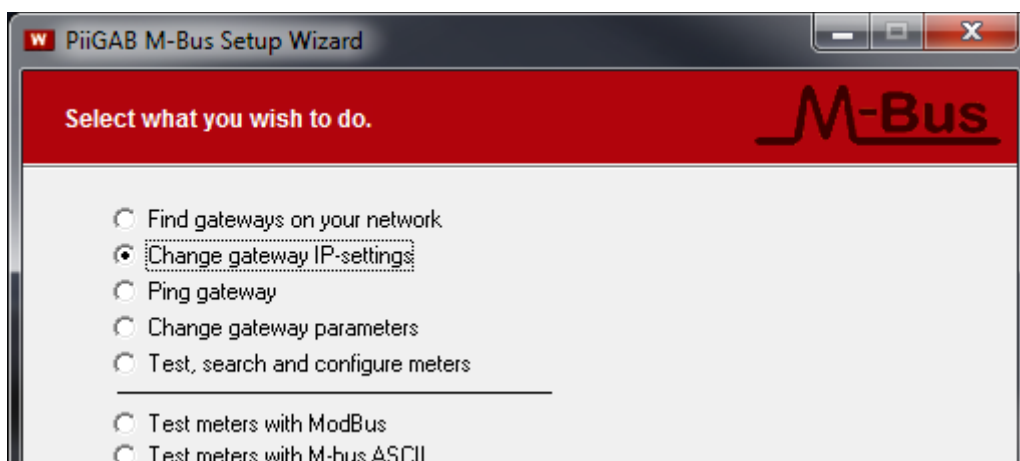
W PiiGAB M-Bus Setup Wizard

Select what you wish to do.

M-Bus

Find gateways on your network
Change gateway IP-settings
Ping gateway
Change gateway parameters
Test, search and configure meters

Test meters with ModBus
Test meters with M-bus ASCII